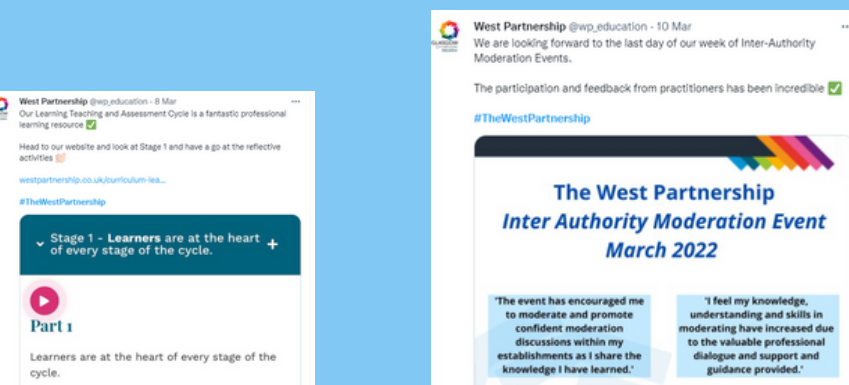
West Partnership @wp_education · 8 Mar
Our Learning Teaching and Assessment Cycle is a fantastic professional learning resource ✅

Head to our website and look at Stage 1 and have a go at the reflective activities 👉🏻

westpartnership.co.uk/curriculum-lea...

#TheWestPartnership

Stage 1 - Learners are at the heart of every stage of the cycle. +

Part 1

Learners are at the heart of every stage of the cycle.

West Partnership @wp_education · 10 Mar
We are looking forward to the last day of our week of Inter-Authority Moderation Events.

The participation and feedback from practitioners has been incredible ✅

#TheWestPartnership

The West Partnership
Inter Authority Moderation Event
March 2022

'The event has encouraged me to moderate and promote confident moderation discussions within my establishments as I share the knowledge I have learned.'

'I feel my knowledge, understanding and skills in moderating have increased due to the valuable professional dialogue and support and guidance provided.'